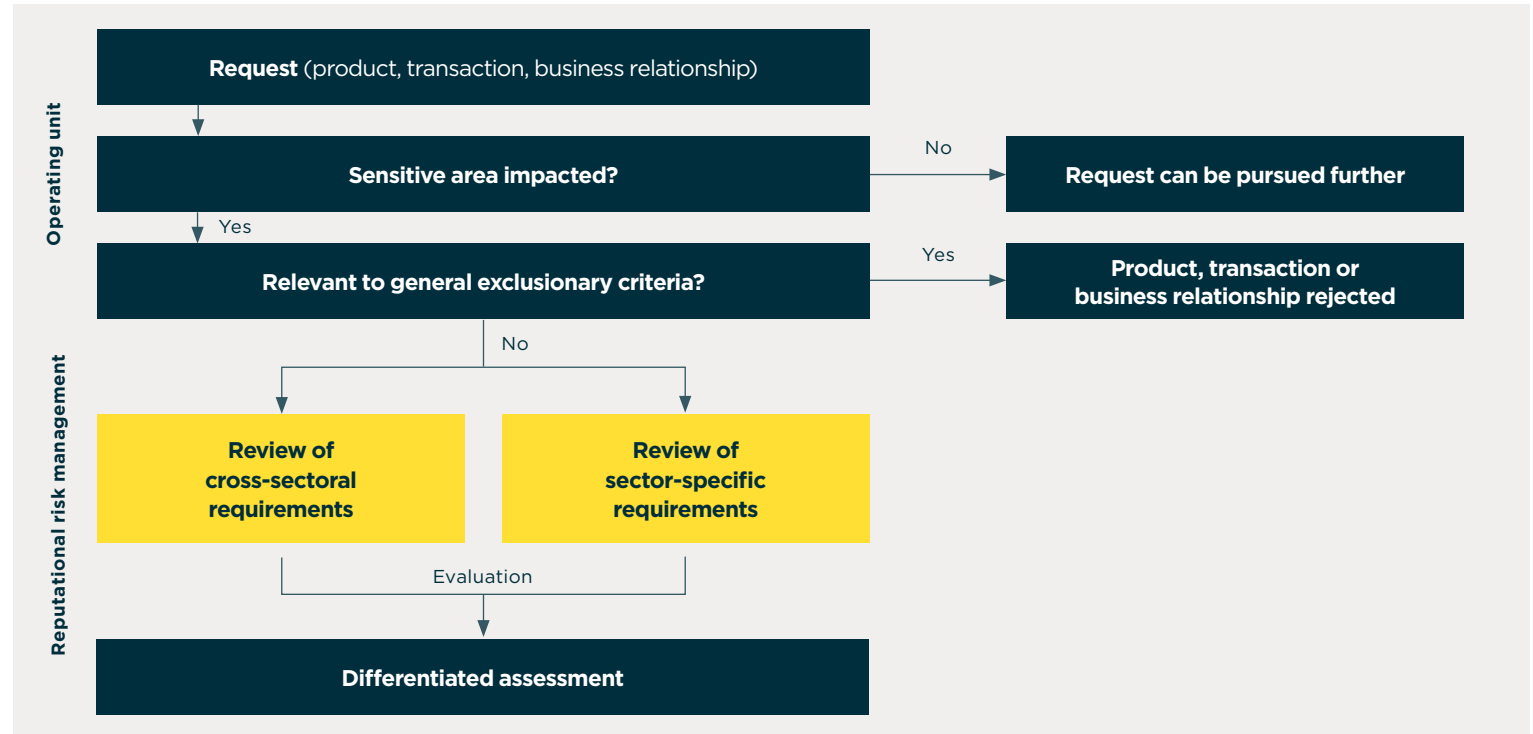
Operating unit

Request (product, transaction, business relationship)

Sensitive area impacted?

No

Request can be pursued further

Yes

Relevant to general exclusionary criteria?

Yes

Product, transaction or business relationship rejected

Reputational risk management

No

Review of cross-sectoral requirements

Review of sector-specific requirements

Evaluation

Differentiated assessment